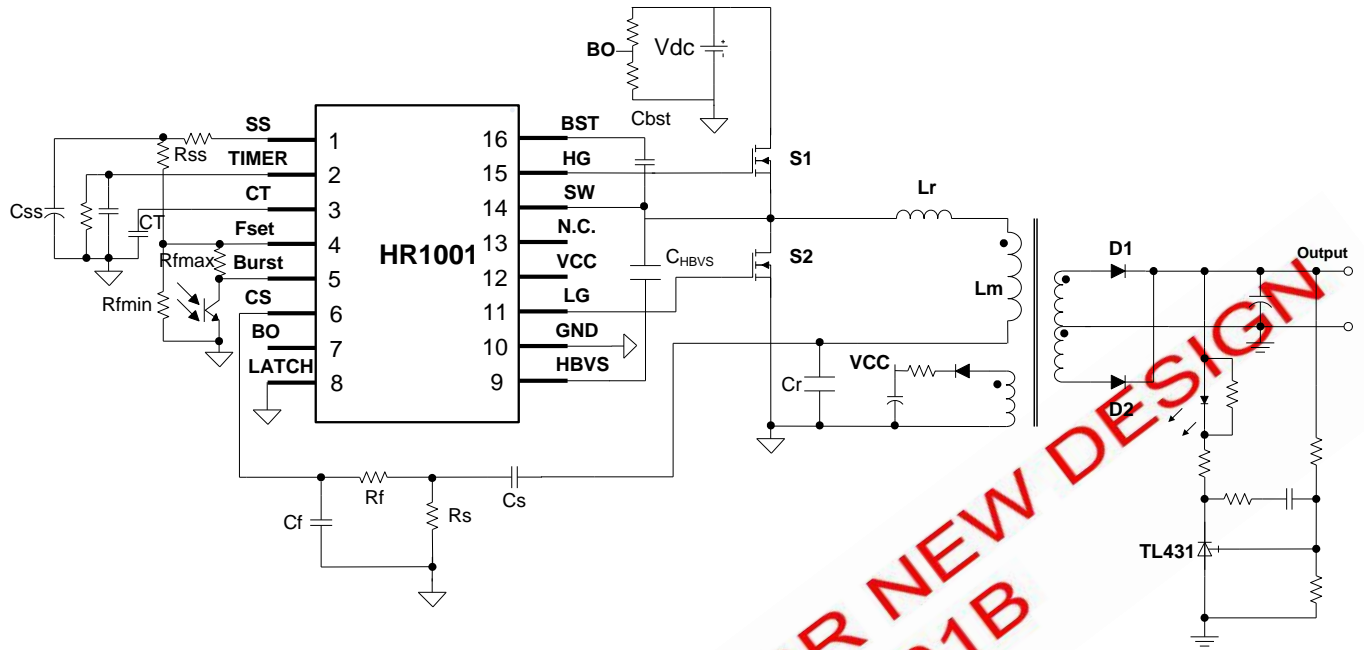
BO
Vdc
Cbst
SS
Rss
TIMER
CT
Css
CT
Fset
Rfmax
Burst
Rfmin
CS
BO
LATCH
1
2
3
4
5
6
7
8
HR1001
16
15
14
13
12
11
10
9
BST
HG
SW
N.C.
VCC
LG
GND
HBVS
$C_{HBVS}$
S1
S2
Lr
Lm
Cr
VCC
D1
D2
Output
TL431
Rf
Rs
Cs
Cf
R NEW DESIGN
1B